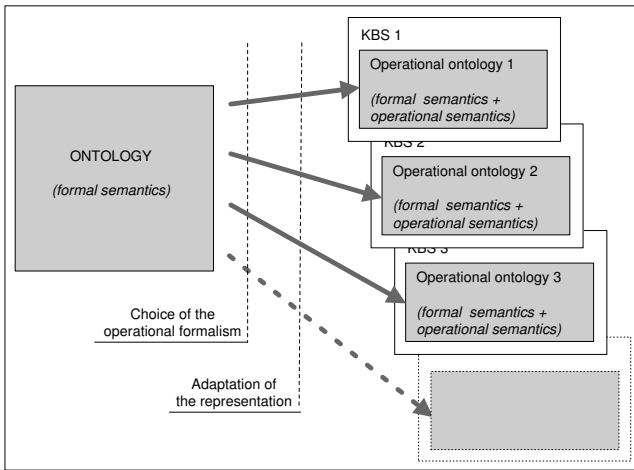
ONTOLOGY

(formal semantics)

KBS 1

Operational ontology 1

(formal semantics + operational semantics)

KBS 2

Operational ontology 2

(formal semantics + operational semantics)

KBS 3

Operational ontology 3

(formal semantics + operational semantics)

Choice of the operational formalism

Adaptation of the representation